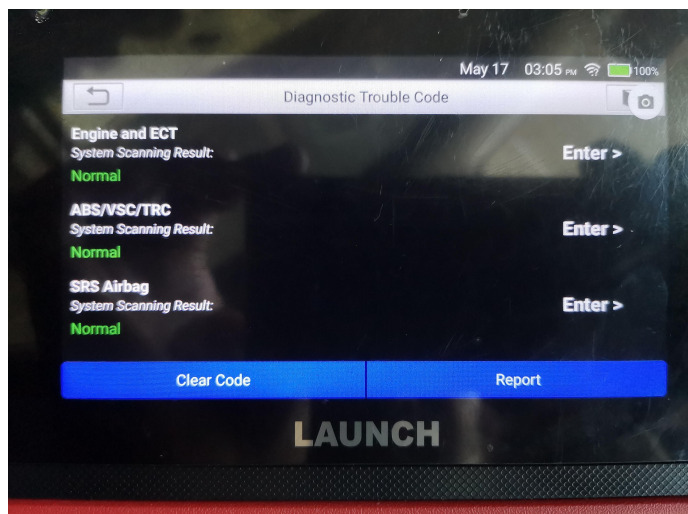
May 17 03:05 PM 100%

Diagnostic Trouble Code

Engine and ECT
System Scanning Result:
Normal
Enter >

ABS/VSC/TRC
System Scanning Result:
Normal
Enter >

SRS Airbag
System Scanning Result:
Normal
Enter >

Clear Code
Report

LAUNCH